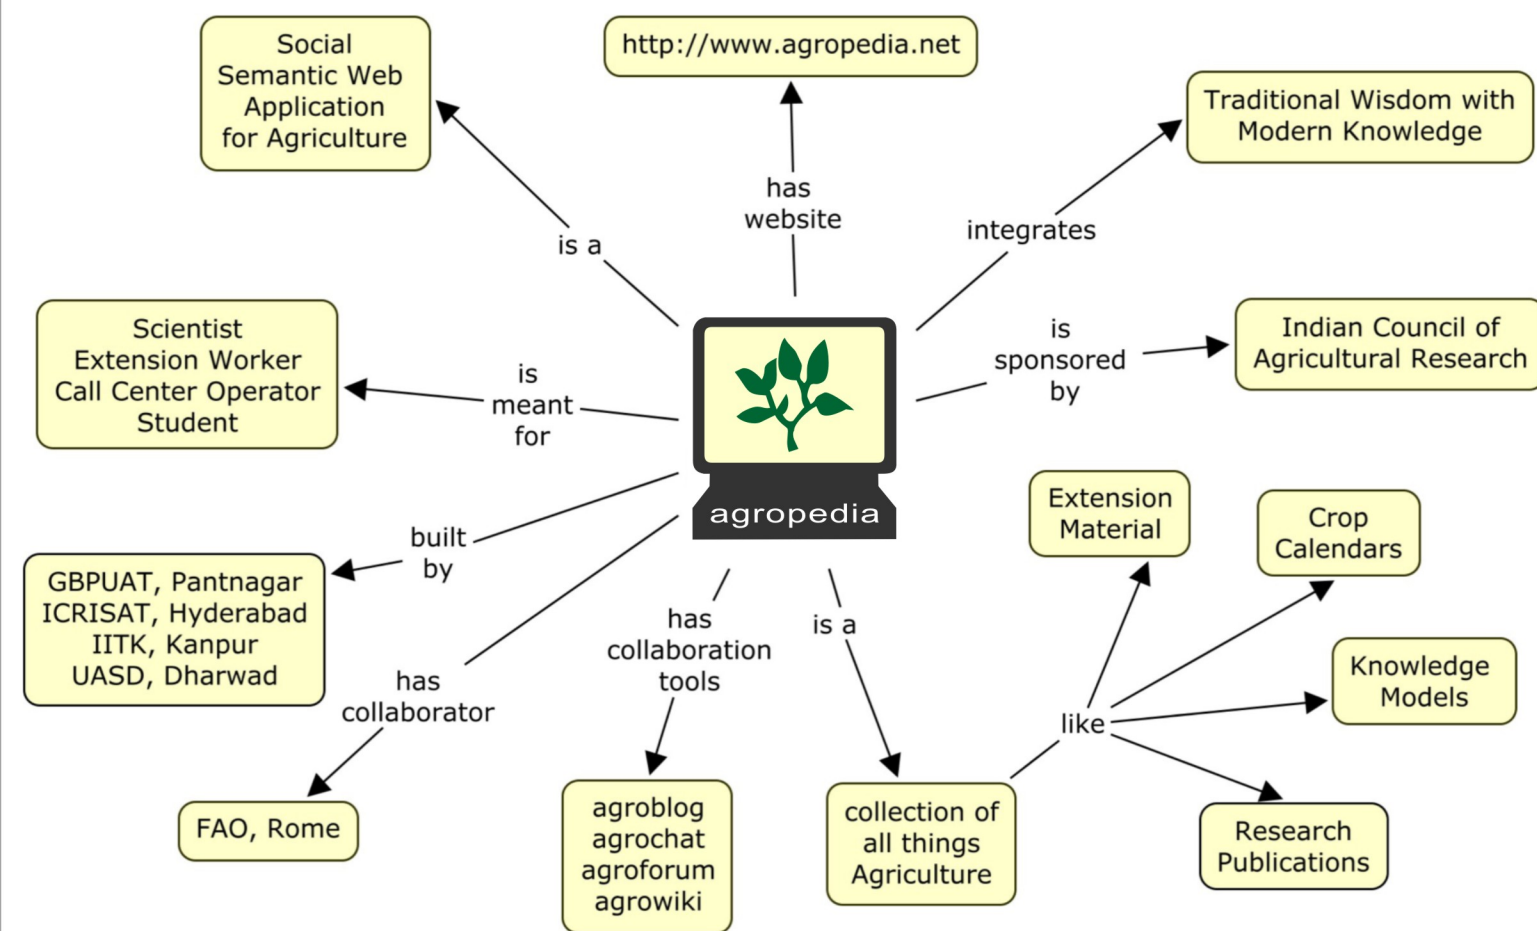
Social Semantic Web Application for Agriculture

http://www.agropedia.net

Traditional Wisdom with Modern Knowledge

is a

has website

integrates

Scientist Extension Worker Call Center Operator Student

is meant for

agropedia

is sponsored by

Indian Council of Agricultural Research

built by

GBPUAT, Pantnagar ICRISAT, Hyderabad IITK, Kanpur UASD, Dharwad

Extension Material

Crop Calendars

has collaborator

has collaboration tools

is a

Knowledge Models

like

FAO, Rome

agroblog agrochat agroforum agrowiki

collection of all things Agriculture

Research Publications